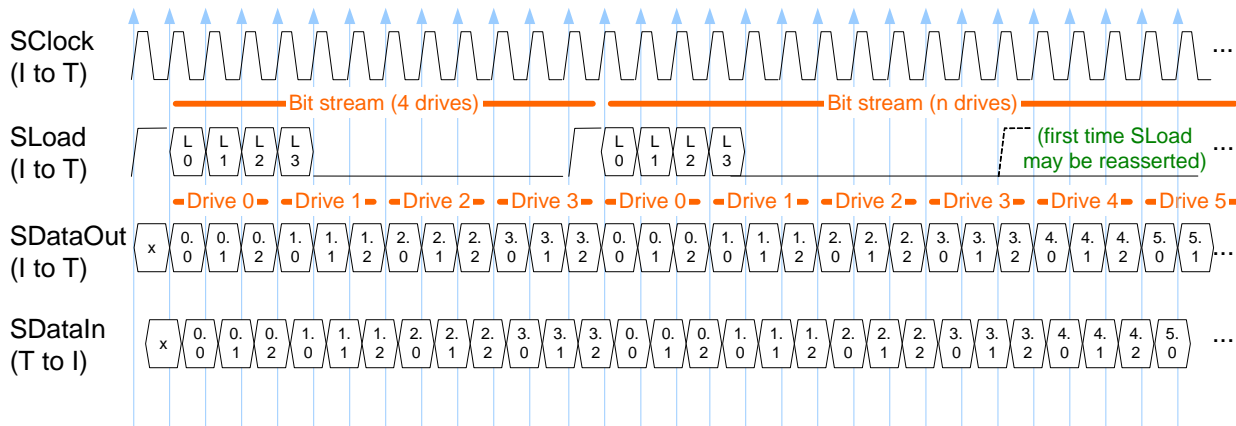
SClock (I to T)

...

Bit stream (4 drives)

Bit stream (n drives)

SLoad (I to T)

L 0 L 1 L 2 L 3

L 0 L 1 L 2 L 3

(first time SLoad may be reasserted)

Drive 0 Drive 1 Drive 2 Drive 3 Drive 0 Drive 1 Drive 2 Drive 3 Drive 4 Drive 5

SDataOut (I to T)

x 0. 0 0. 1 0. 2 1. 0 1. 1 1. 2 2. 0 2. 1 2. 2 3. 0 3. 1 3. 2 0. 0 0. 1 0. 2 1. 0 1. 1 1. 2 2. 0 2. 1 2. 2 3. 0 3. 1 3. 2 4. 0 4. 1 4. 2 5. 0 5. 1 ...

SDataIn (T to I)

x 0. 0 0. 1 0. 2 1. 0 1. 1 1. 2 2. 0 2. 1 2. 2 3. 0 3. 1 3. 2 0. 0 0. 1 0. 2 1. 0 1. 1 1. 2 2. 0 2. 1 2. 2 3. 0 3. 1 3. 2 4. 0 4. 1 4. 2 5. 0 ...